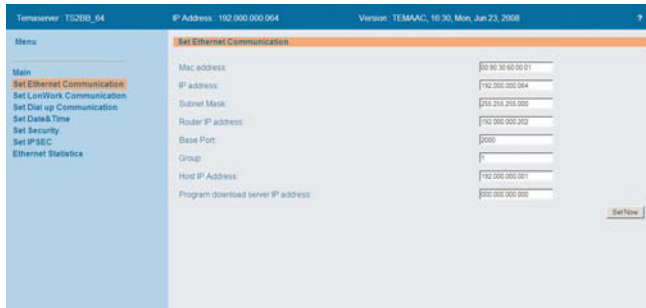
Temaserver : TS2BB_64
IP Address : 192.000.000.064
Version : TEMAAC, 16:30, Mon, Jun 23, 2008
?

Menu

Main
Set Ethernet Communication
Set LonWork Communication
Set Dial up Communication
Set Date&Time
Set Security
Set IPSEC
Ethernet Statistics

Set Ethernet Communication

| | |
|---|---|
| Mac address: | 00.90.30.60.00.01 |
| IP address: | 192.000.000.064 |
| Subnet Mask: | 255.255.255.000 |
| Router IP address: | 192.000.000.202 |
| Base Port: | 2000 |
| Group: | 1 |
| Host IP Address: | 192.000.000.001 |
| Program download server IP address: | 000.000.000.000 |

Set Now